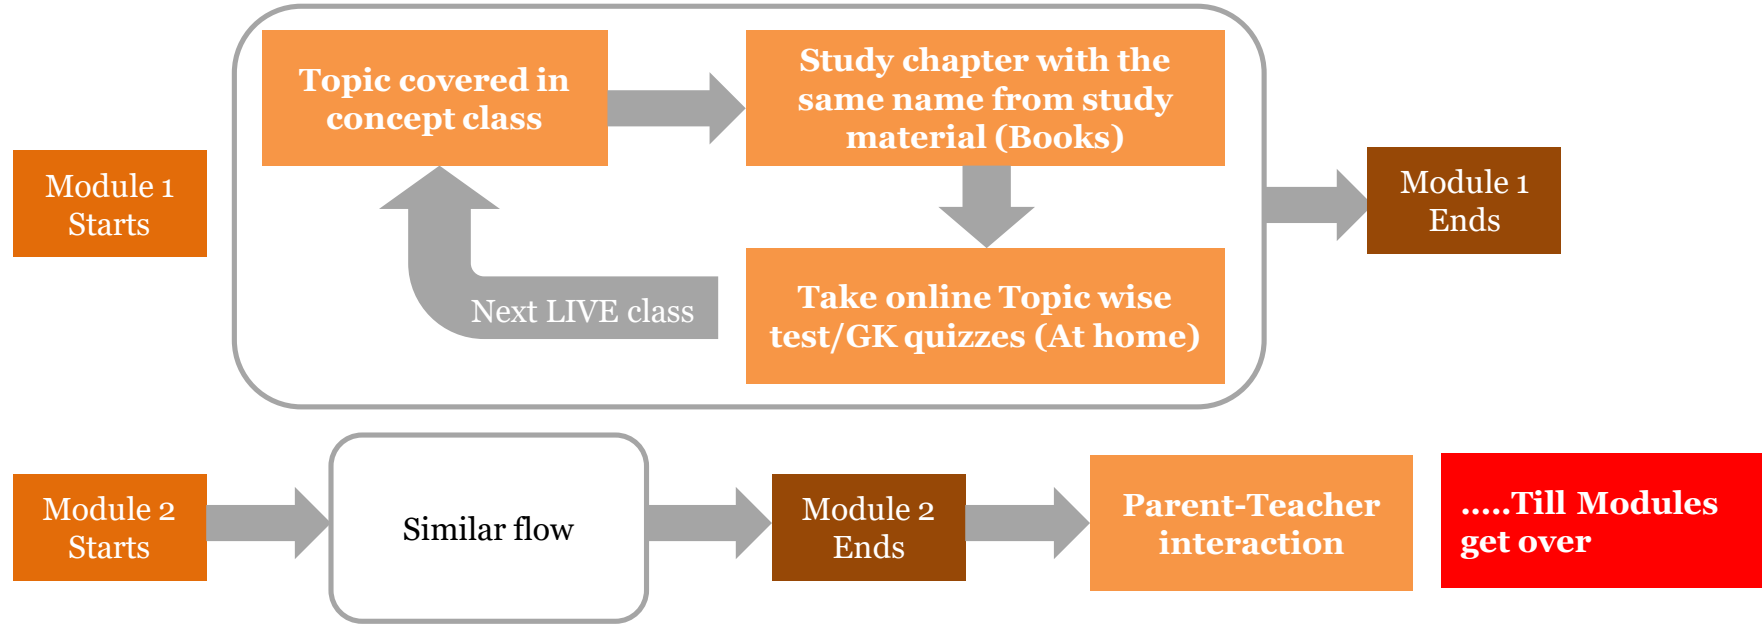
Module 1 Starts

Topic covered in concept class

Study chapter with the same name from study material (Books)

Take online Topic wise test/GK quizzes (At home)

Next LIVE class

Module 1 Ends

Module 2 Starts

Similar flow

Module 2 Ends

Parent-Teacher interaction

.....Till Modules get over